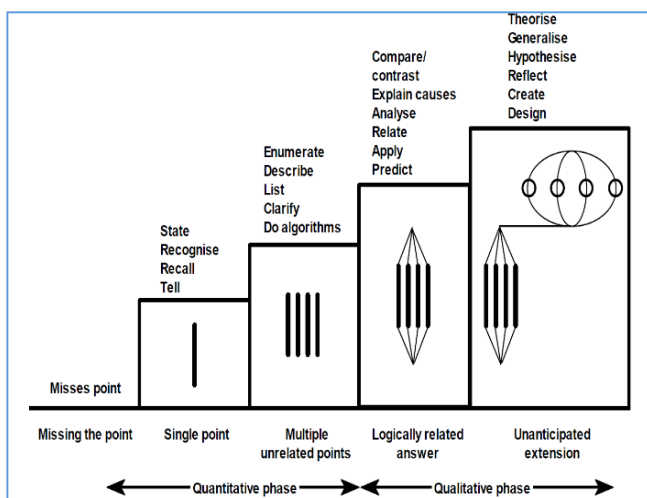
Theorise
Generalise
Hypothesise
Reflect
Create
Design

Compare/
contrast
Explain causes
Analyse
Relate
Apply
Predict

Enumerate
Describe
List
Clarify
Do algorithms

State
Recognise
Recall
Tell

Misses point

Missing the point

Single point

Multiple unrelated points

Logically related answer

Unanticipated extension

Quantitative phase

Qualitative phase